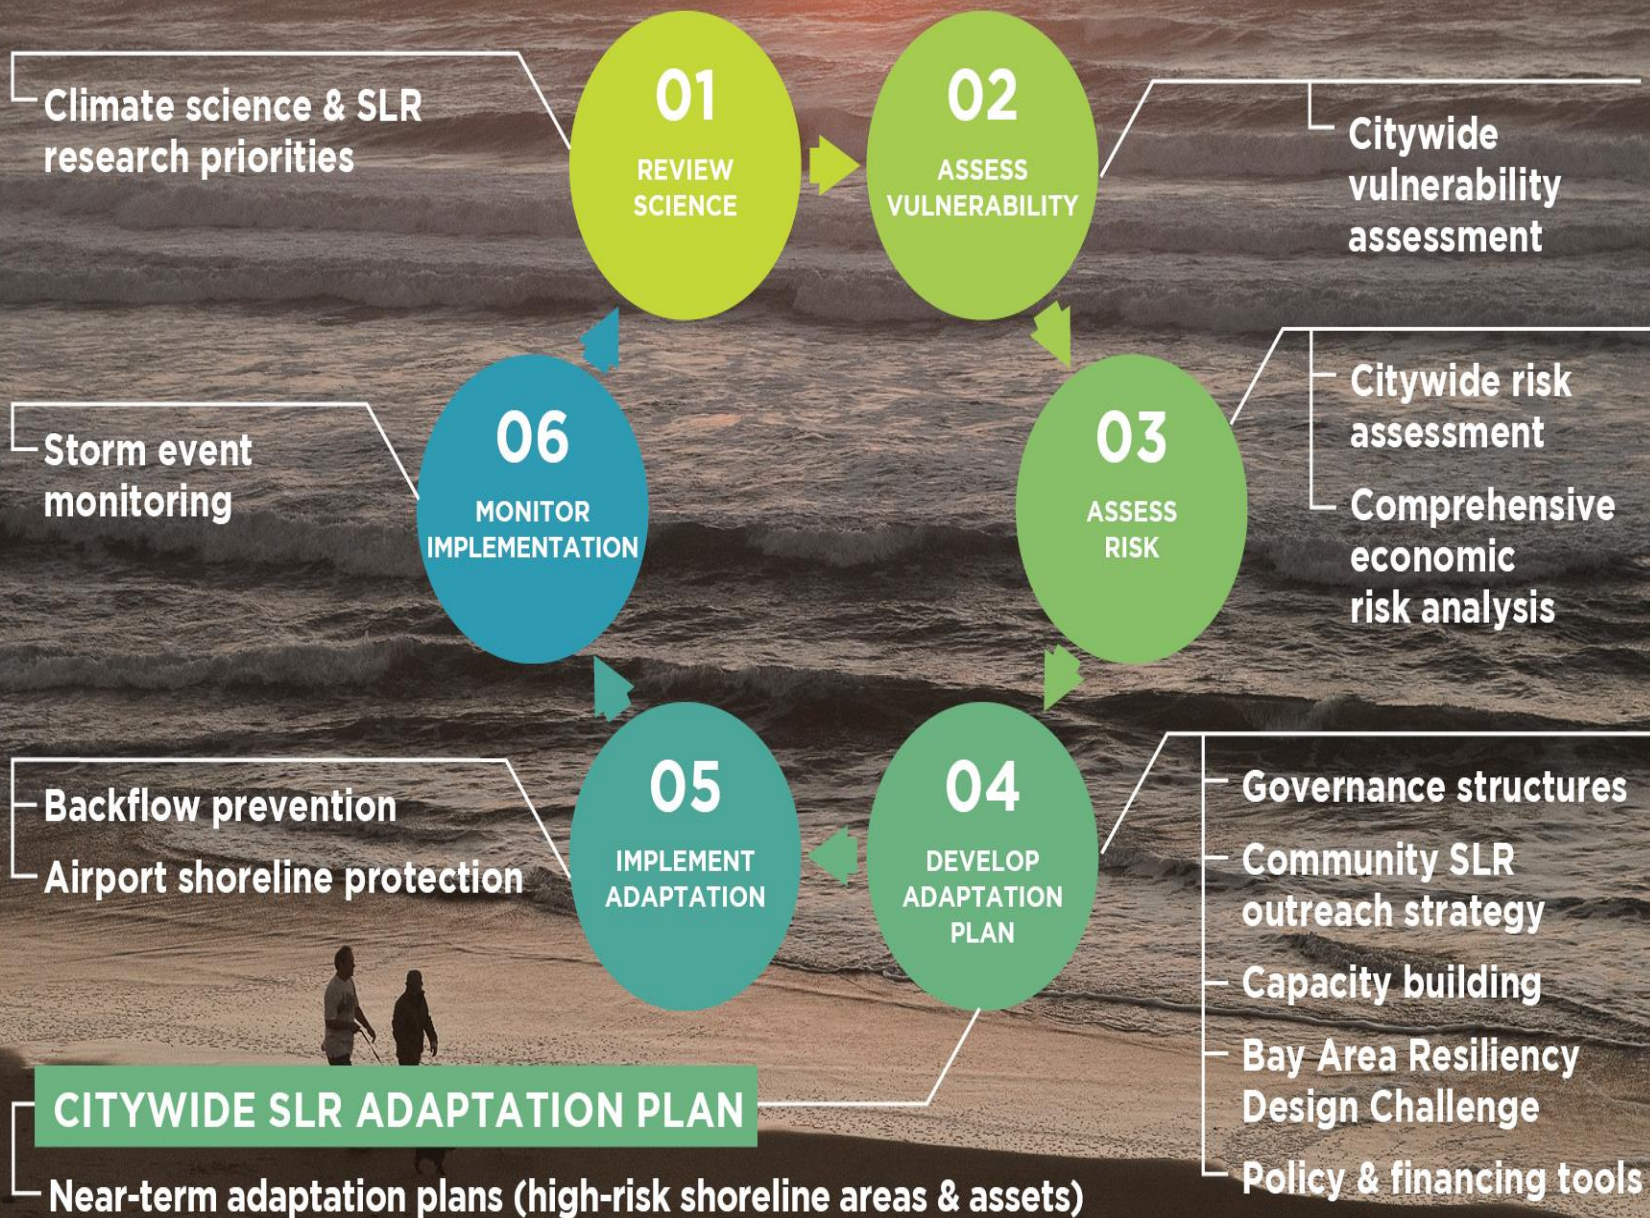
Climate science & SLR research priorities

01
REVIEW SCIENCE

02
ASSESS VULNERABILITY

Citywide vulnerability assessment

Citywide risk assessment

Comprehensive economic risk analysis

03
ASSESS RISK

Storm event monitoring

06
MONITOR IMPLEMENTATION

05
IMPLEMENT ADAPTATION

04
DEVELOP ADAPTATION PLAN

Backflow prevention

Airport shoreline protection

Governance structures

Community SLR outreach strategy

Capacity building

Bay Area Resiliency Design Challenge

Policy & financing tools

CITYWIDE SLR ADAPTATION PLAN

Near-term adaptation plans (high-risk shoreline areas & assets)